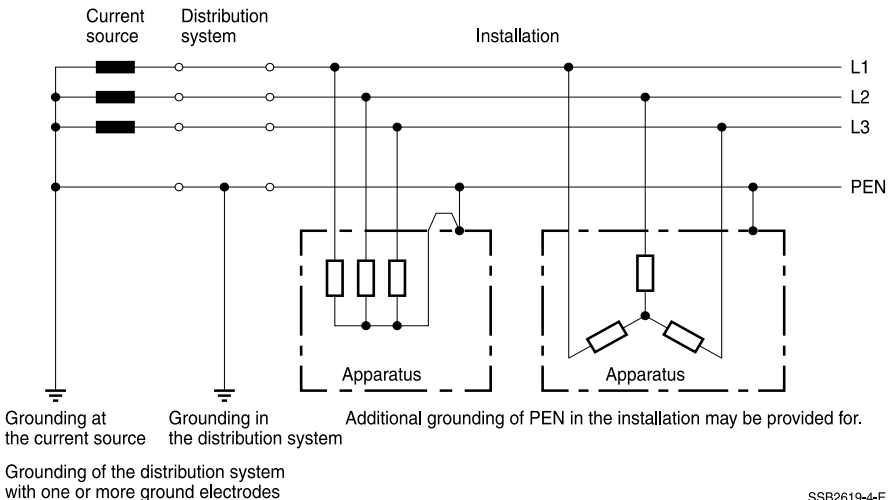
Current source

Distribution system

Installation

L1

L2

L3

PEN

Apparatus

Apparatus

Grounding at the current source

Grounding in the distribution system

Additional grounding of PEN in the installation may be provided for.

Grounding of the distribution system with one or more ground electrodes

SSB2619-4-E